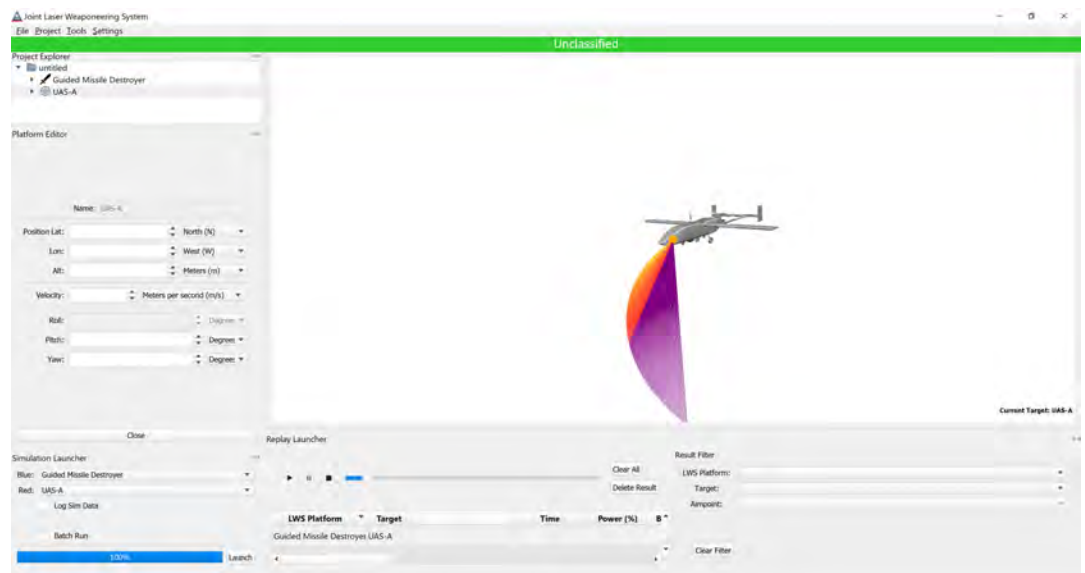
Joint Laser Weaponeering System
File Project Tools Settings
Unclassified

Project Explorer
untitled
Guided Missile Destroyer
UAS-A

Platform Editor

Name: UAS-A
Position Lat: North (N)
Lon: West (W)
Alt: Meters (m)
Velocity: Meters per second (m/s)
Roll: Degrees
Pitch: Degrees
Yaw: Degrees

Close

Simulation Launcher
Blue: Guided Missile Destroyer
Red: UAS-A
Log Sim Data
Batch Run
100%
Launch

Current Target: UAS-A

Replay Launcher
Clear All
Delete Result

| LWS Platform | Target | Time | Power (%) | B |
|---|---|---|---|---|
| Guided Missile Destroyer | UAS-A | | | |

Result Filter
LWS Platform:
Target:
Aimpoint:
Clear Filter